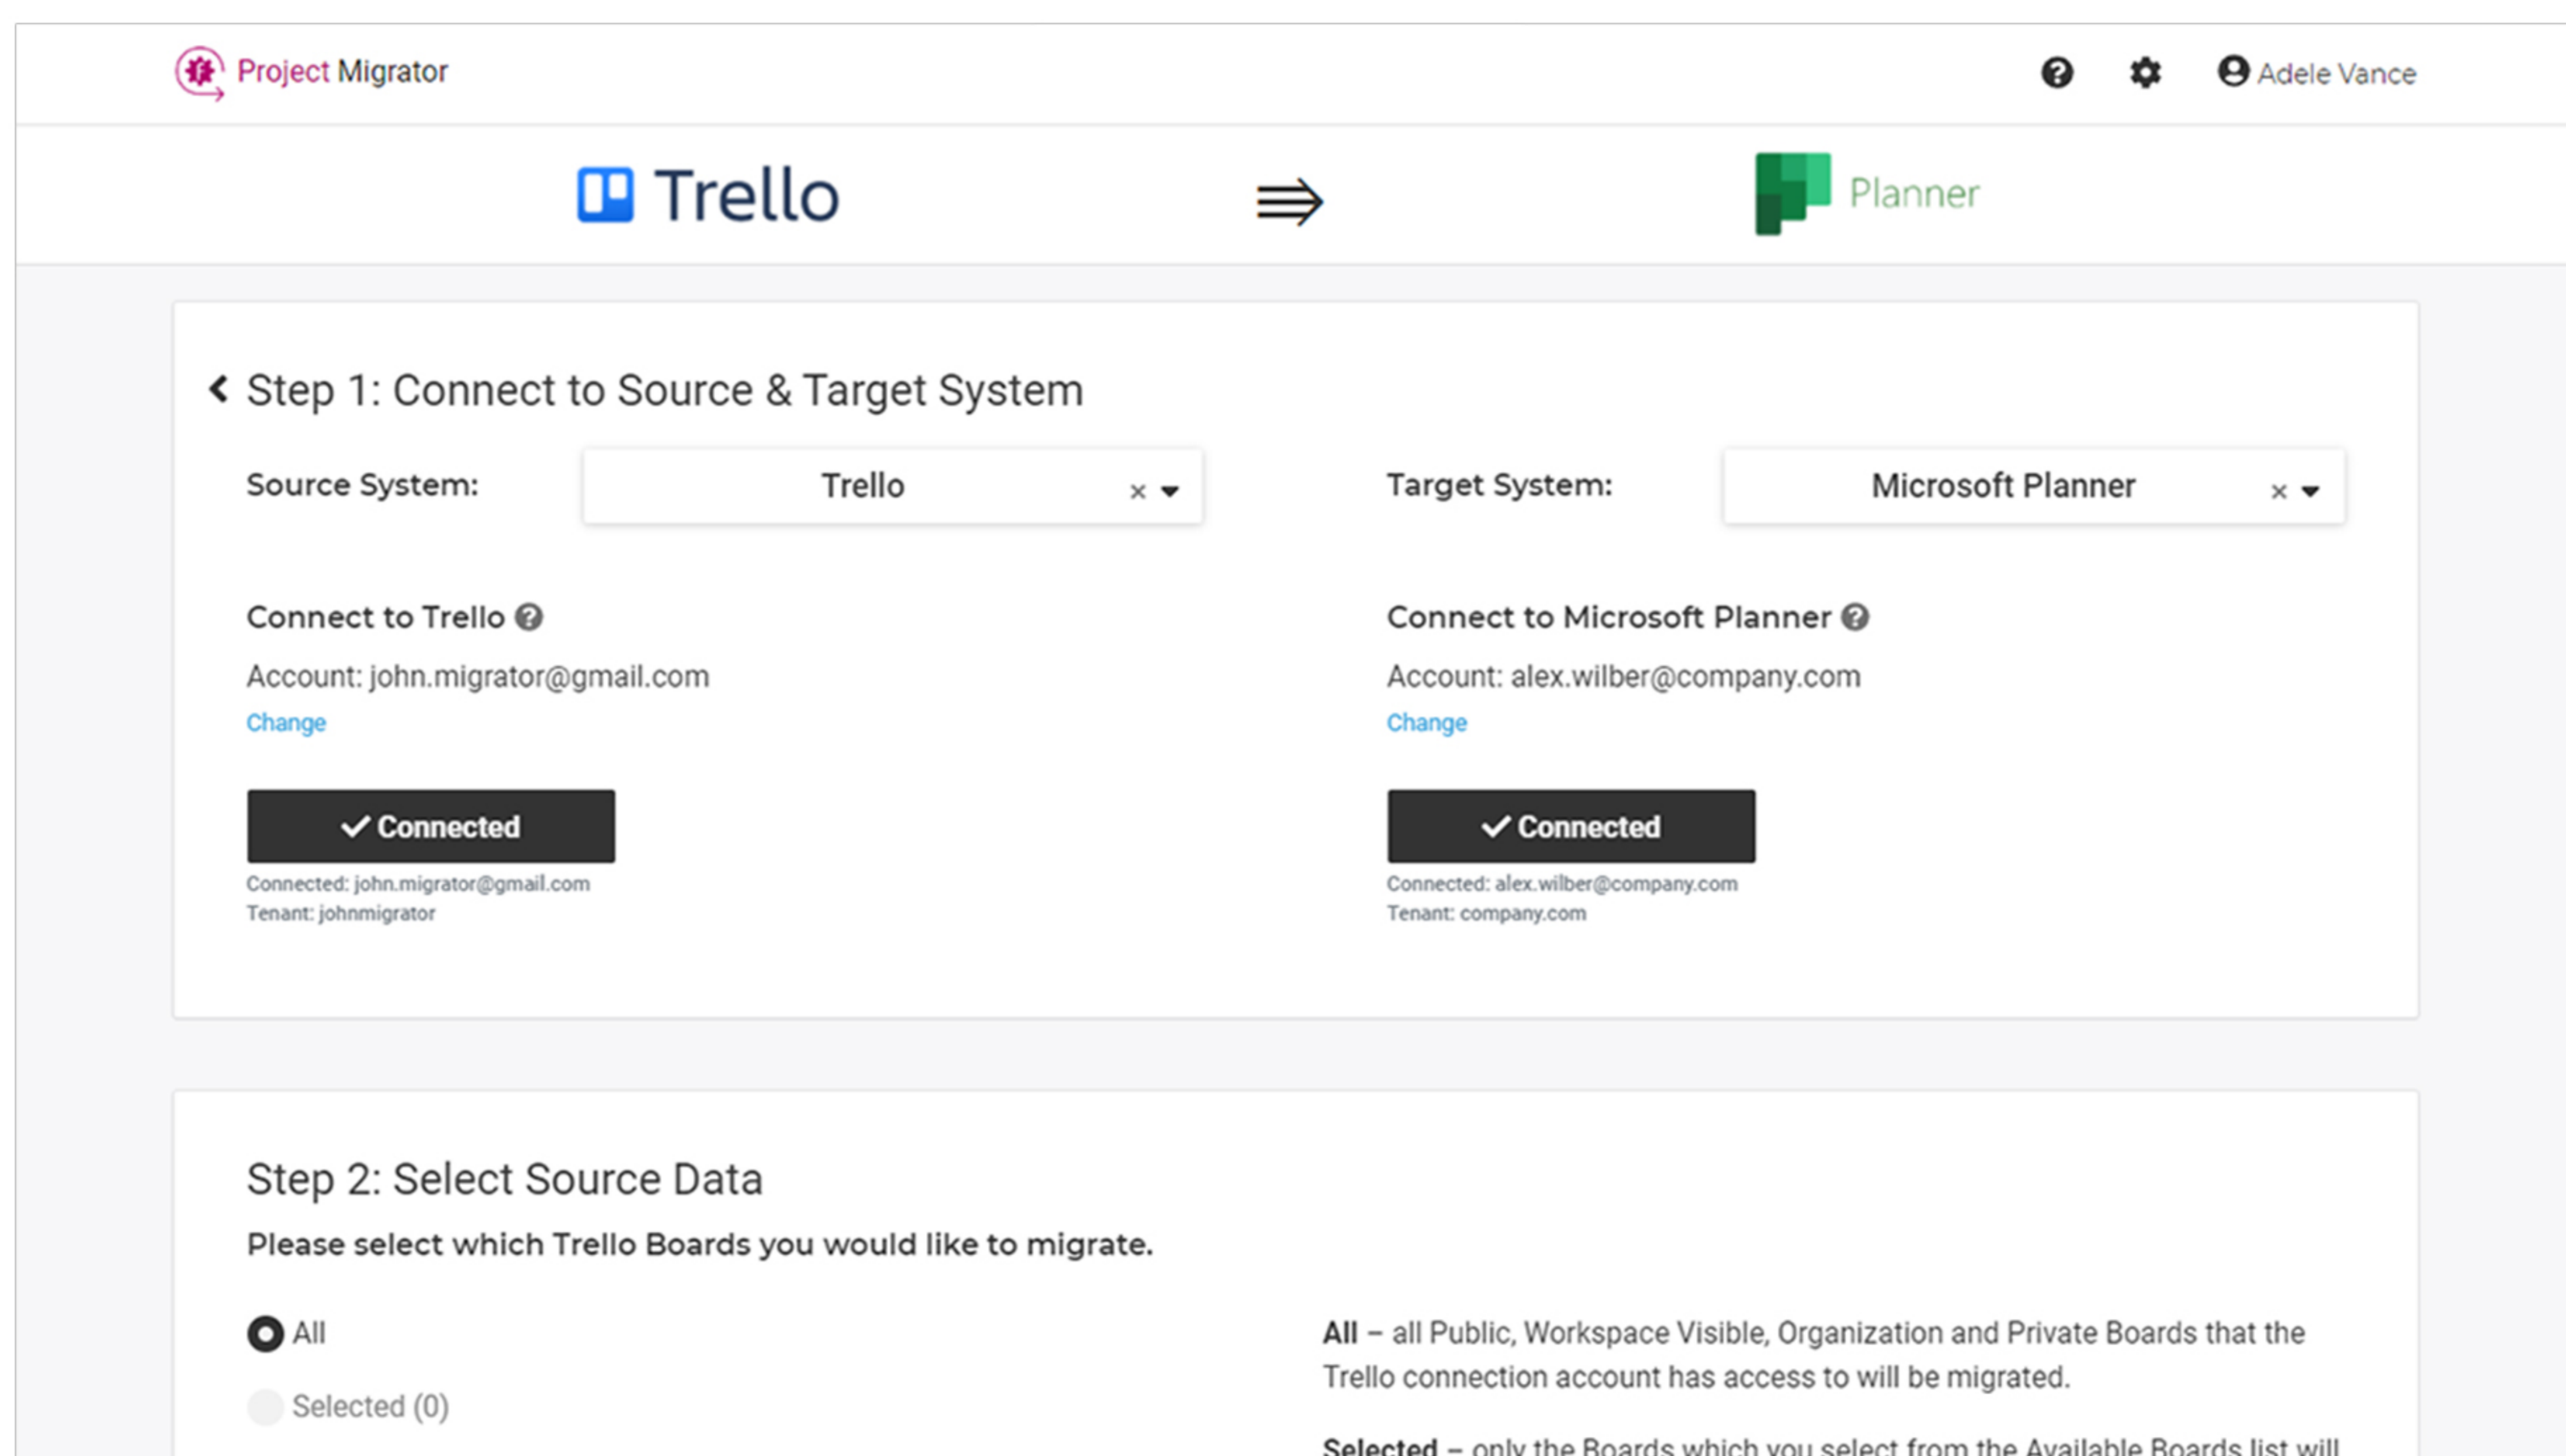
Project Migrator

Adele Vance

Trello

Planner

Step 1: Connect to Source & Target System

Source System: Trello

Target System: Microsoft Planner

Connect to Trello

Account: john.migrator@gmail.com

Change

✓ Connected

Connected: john.migrator@gmail.com
Tenant: johnmigrator

Connect to Microsoft Planner

Account: alex.wilber@company.com

Change

✓ Connected

Connected: alex.wilber@company.com
Tenant: company.com

Step 2: Select Source Data

Please select which Trello Boards you would like to migrate.

All

Selected (0)

**All** – all Public, Workspace Visible, Organization and Private Boards that the Trello connection account has access to will be migrated.

**Selected** – only the Boards which you select from the Available Boards list will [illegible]